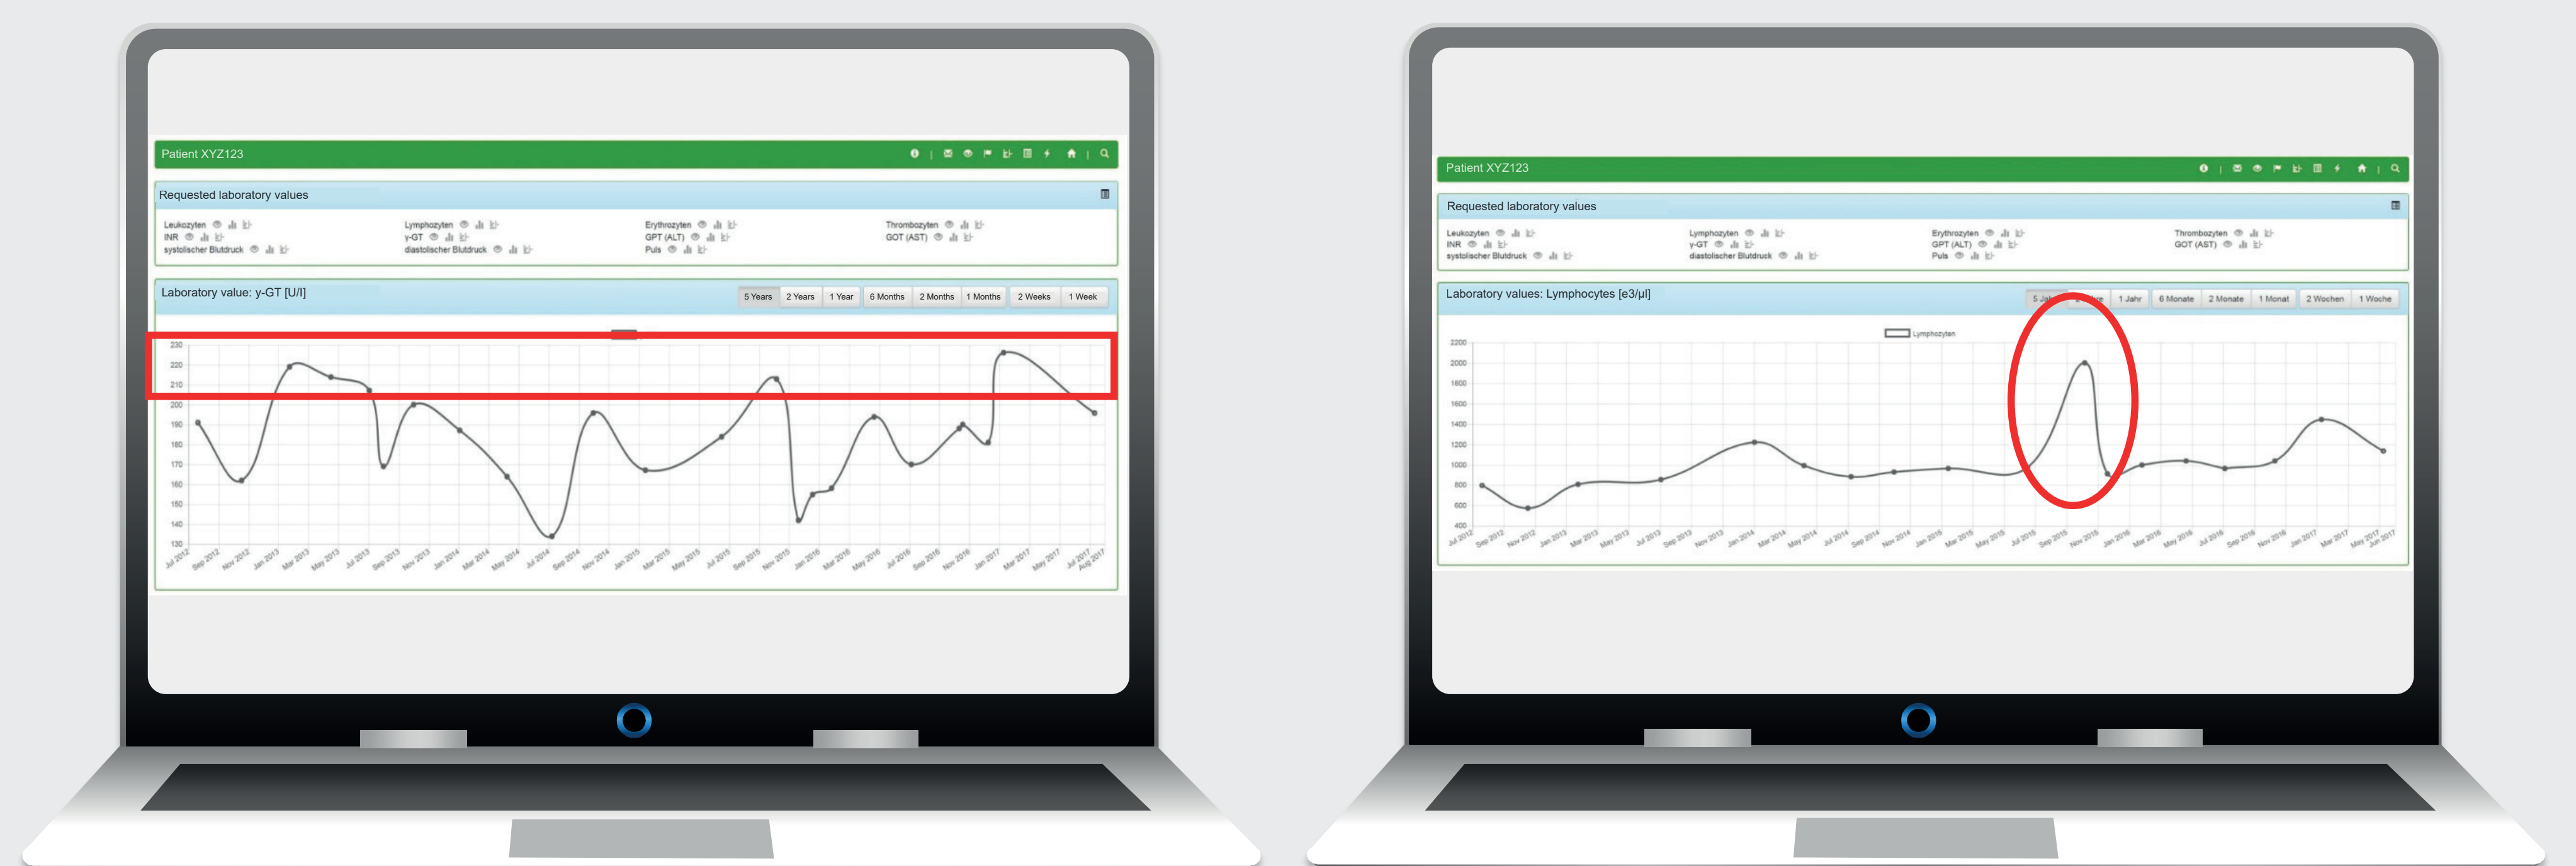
Patient XYZ123

Requested laboratory values

Leukozyten
INR
systolischer Blutdruck
Lymphozyten
γ-GT
diastolischer Blutdruck
Erythrozyten
GPT (ALT)
Puls
Thrombozyten
GOT (AST)

Laboratory value: γ-GT [U/l]

5 Years | 2 Years | 1 Year | 6 Months | 2 Months | 1 Months | 2 Weeks | 1 Week

230
220
210
200
190
180
170
160
150
140
130

Jul 2012 Sep 2012 Nov 2012 Jan 2013 Mar 2013 May 2013 Jul 2013 Sep 2013 Nov 2013 Jan 2014 Mar 2014 May 2014 Jul 2014 Sep 2014 Nov 2014 Jan 2015 Mar 2015 May 2015 Jul 2015 Sep 2015 Nov 2015 Jan 2016 Mar 2016 May 2016 Jul 2016 Sep 2016 Nov 2016 Jan 2017 Mar 2017 May 2017 Jul 2017 Aug 2017

Patient XYZ123

Requested laboratory values

Leukozyten
INR
systolischer Blutdruck
Lymphozyten
γ-GT
diastolischer Blutdruck
Erythrozyten
GPT (ALT)
Puls
Thrombozyten
GOT (AST)

Laboratory values: Lymphocytes [e3/μl]

5 Ja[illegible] | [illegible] | 1 Jahr | 6 Monate | 2 Monate | 1 Monat | 2 Wochen | 1 Woche

Lymphozyten

2200
2000
1800
1600
1400
1200
1000
800
600
400

Jul 2012 Sep 2012 Nov 2012 Jan 2013 Mar 2013 May 2013 Jul 2013 Sep 2013 Nov 2013 Jan 2014 Mar 2014 May 2014 Jul 2014 Sep 2014 Nov 2014 Jan 2015 Mar 2015 May 2015 Jul 2015 Sep 2015 Nov 2015 Jan 2016 Mar 2016 May 2016 Jul 2016 Sep 2016 Nov 2016 Jan 2017 Mar 2017 May 2017 Jun 2017